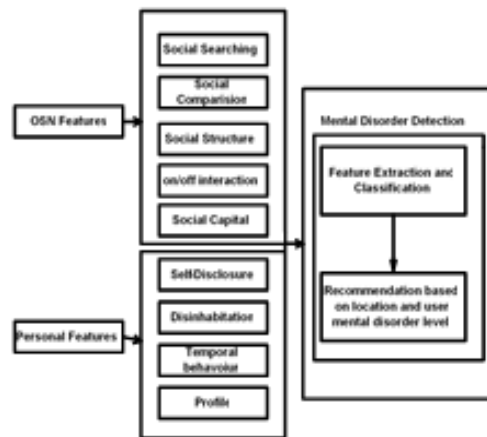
OSN Features

Social Searching

Social Comparision

Social Structure

on/off interaction

Social Capital

Personal Features

Self-Disclosure

Disinhabitation

Temporal behavoiur

Profile

Mental Disorder Detection

Feature Extraction anc Classification

Recommendation based on location and user mental disorder level